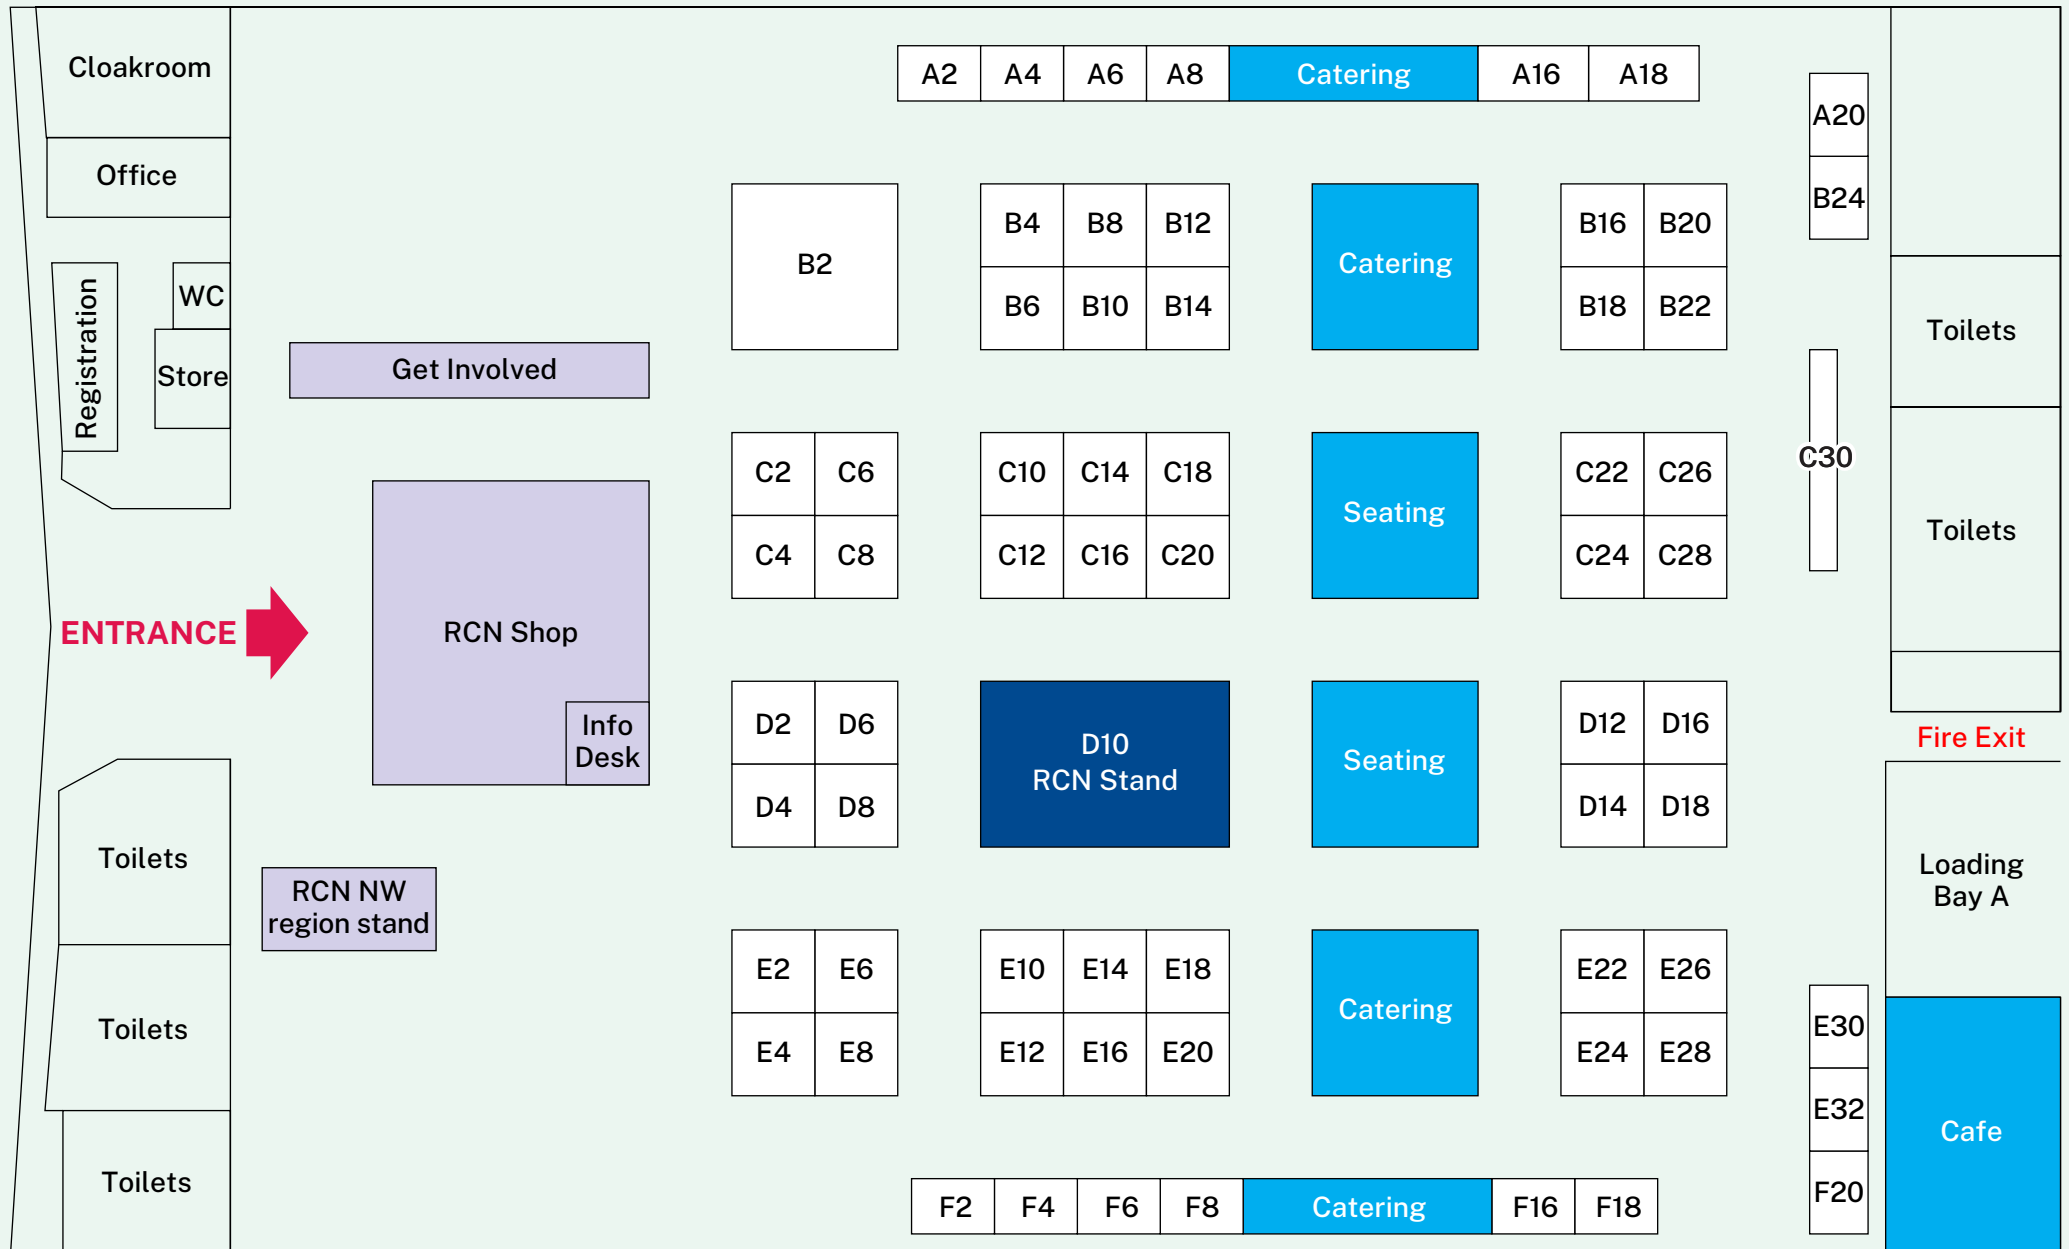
Cloakroom

Office

Registration

WC

Store

Get Involved

ENTRANCE

RCN Shop

Info Desk

Toilets

RCN NW region stand

Toilets

Toilets

A2 A4 A6 A8 Catering A16 A18

A20

B24

B2

B4 B8 B12

B6 B10 B14

Catering

B16 B20

B18 B22

Toilets

C30

C2 C6

C4 C8

C10 C14 C18

C12 C16 C20

Seating

C22 C26

C24 C28

Toilets

D2 D6

D4 D8

D10
RCN Stand

Seating

D12 D16

D14 D18

Fire Exit

Loading Bay A

E2 E6

E4 E8

E10 E14 E18

E12 E16 E20

Catering

E22 E26

E24 E28

E30

E32

F20

Cafe

F2 F4 F6 F8 Catering F16 F18